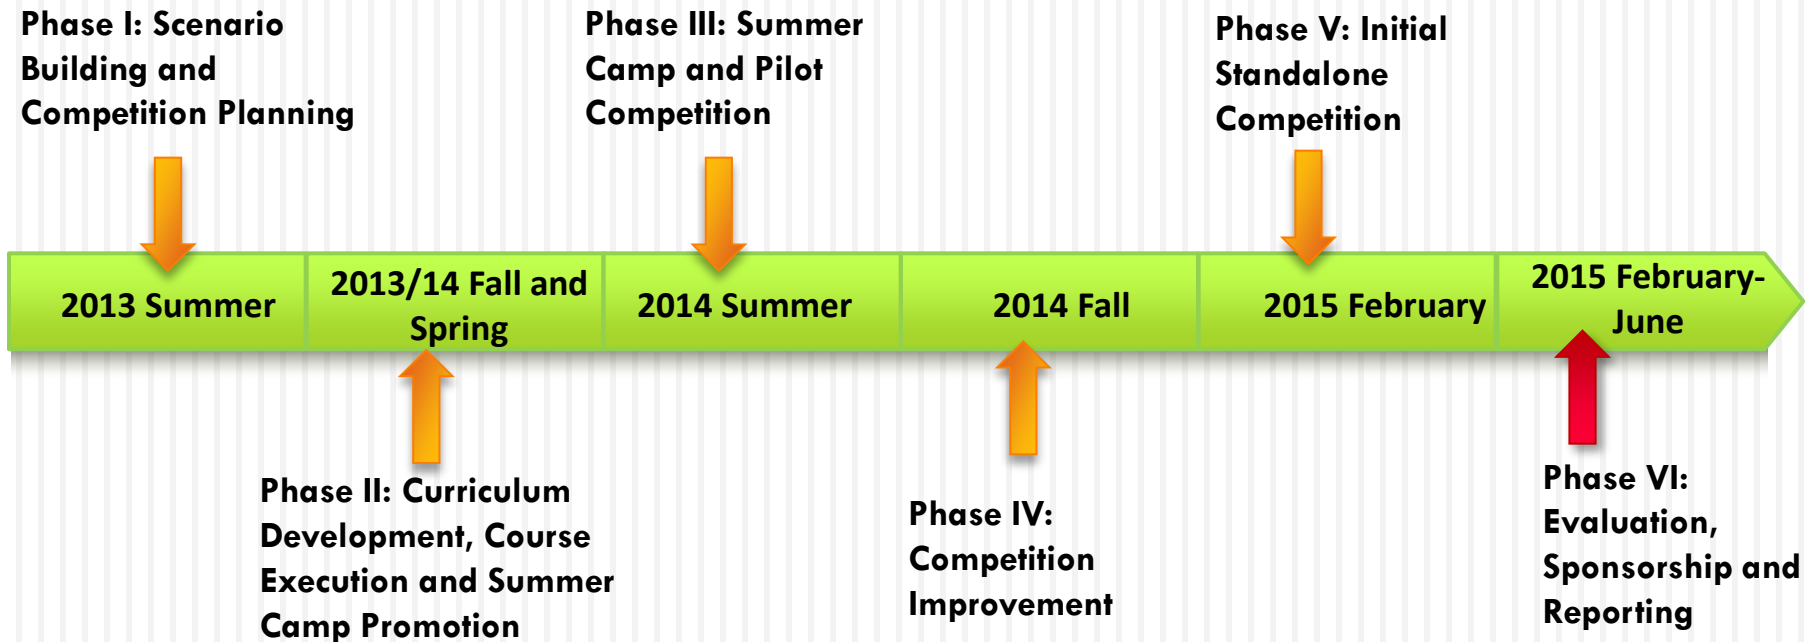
Phase I: Scenario Building and Competition Planning

Phase III: Summer Camp and Pilot Competition

Phase V: Initial Standalone Competition

2013 Summer

2013/14 Fall and Spring

2014 Summer

2014 Fall

2015 February

2015 February-June

Phase II: Curriculum Development, Course Execution and Summer Camp Promotion

Phase IV: Competition Improvement

Phase VI: Evaluation, Sponsorship and Reporting